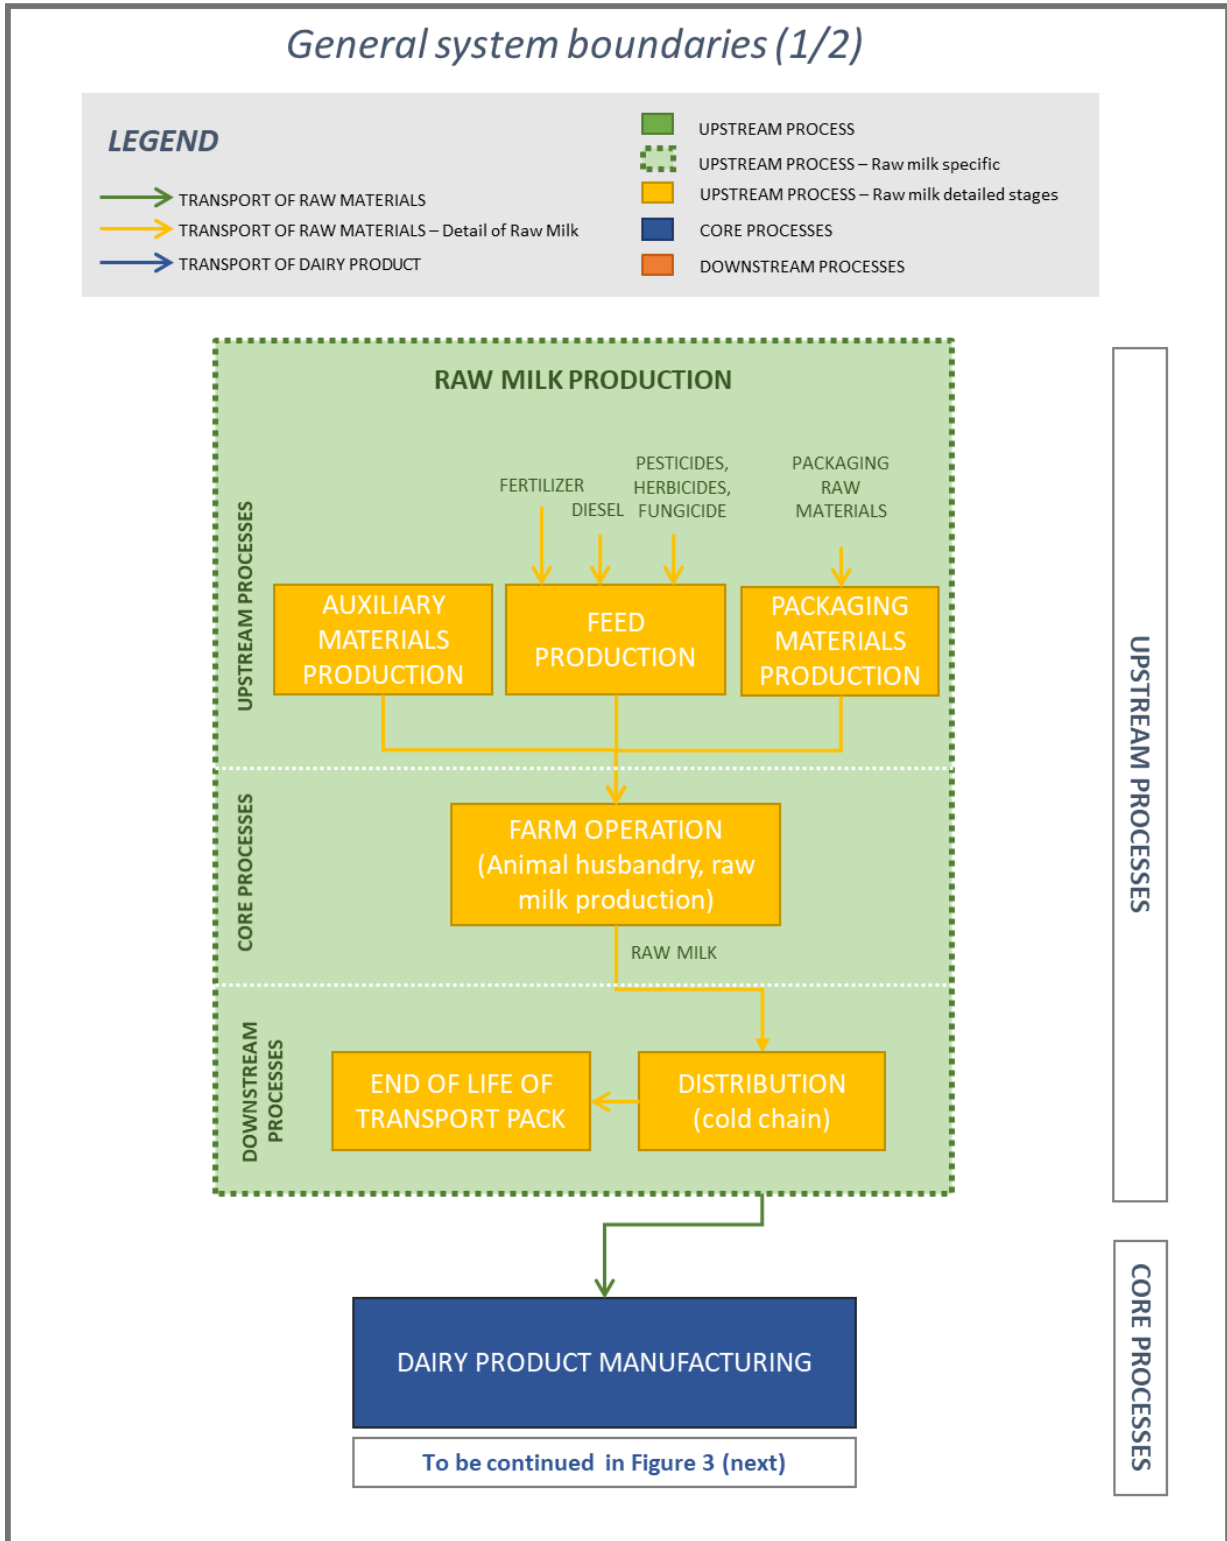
General system boundaries (1/2)

LEGEND

TRANSPORT OF RAW MATERIALS
TRANSPORT OF RAW MATERIALS – Detail of Raw Milk
TRANSPORT OF DAIRY PRODUCT

UPSTREAM PROCESS
UPSTREAM PROCESS – Raw milk specific
UPSTREAM PROCESS – Raw milk detailed stages
CORE PROCESSES
DOWNSTREAM PROCESSES

RAW MILK PRODUCTION

UPSTREAM PROCESSES

FERTILIZER
DIESEL
PESTICIDES, HERBICIDES, FUNGICIDE
PACKAGING RAW MATERIALS

AUXILIARY MATERIALS PRODUCTION
FEED PRODUCTION
PACKAGING MATERIALS PRODUCTION

CORE PROCESSES

FARM OPERATION (Animal husbandry, raw milk production)

RAW MILK

DOWNSTREAM PROCESSES

END OF LIFE OF TRANSPORT PACK
DISTRIBUTION (cold chain)

DAIRY PRODUCT MANUFACTURING

To be continued in Figure 3 (next)

UPSTREAM PROCESSES

CORE PROCESSES